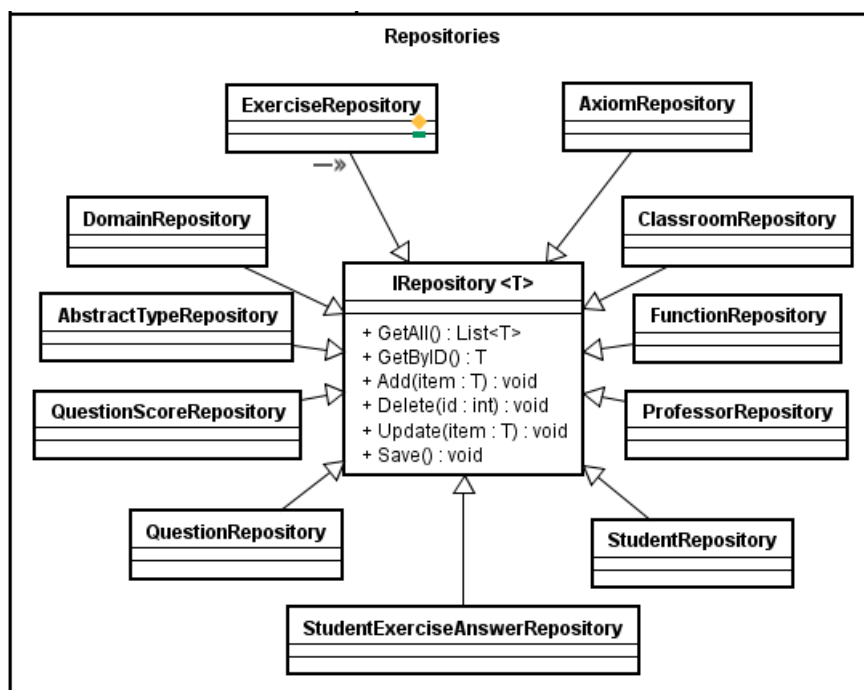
Repositories

ExerciseRepository

AxiomRepository

DomainRepository

ClassroomRepository

IRepository <T>

+ GetAll() : List<T>
+ GetByID() : T
+ Add(item : T) : void
+ Delete(id : int) : void
+ Update(item : T) : void
+ Save() : void

AbstractTypeRepository

FunctionRepository

QuestionScoreRepository

ProfessorRepository

QuestionRepository

StudentRepository

StudentExerciseAnswerRepository